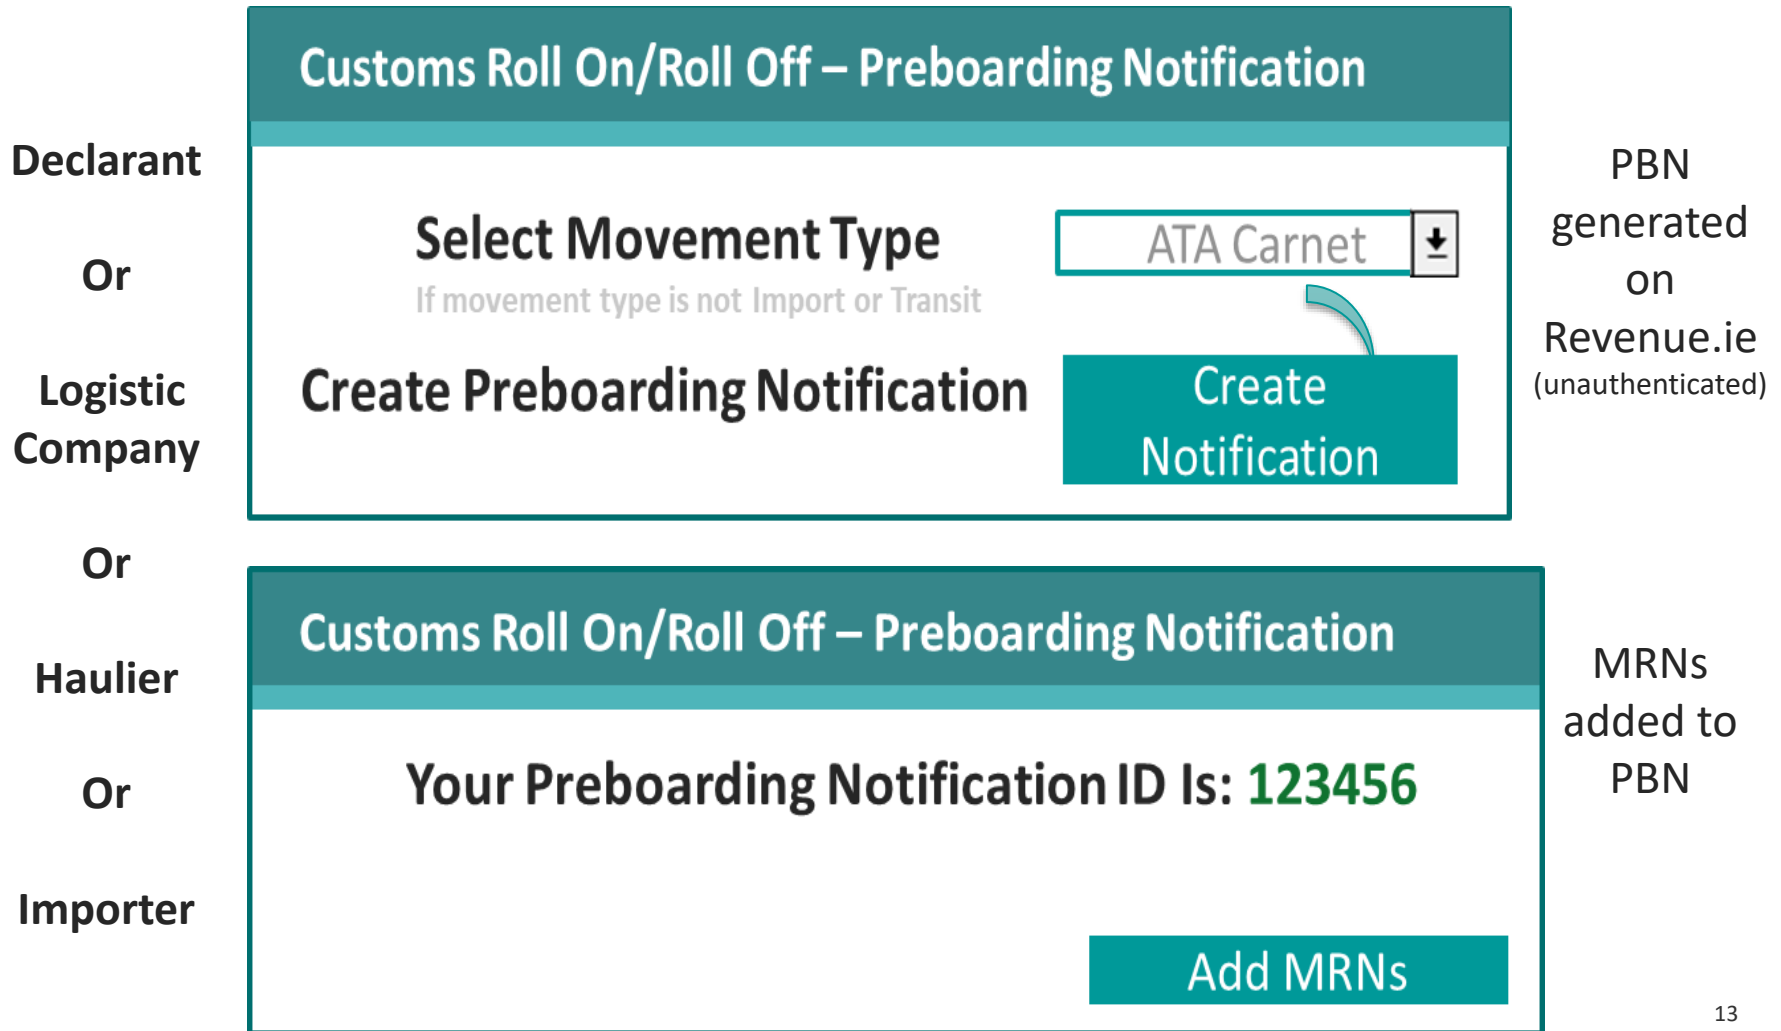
Declarant

Or

Logistic Company

Or

Haulier

Or

Importer

Customs Roll On/Roll Off – Preboarding Notification

Select Movement Type

If movement type is not Import or Transit

ATA Carnet

Create Preboarding Notification

Create Notification

PBN generated on Revenue.ie (unauthenticated)

Customs Roll On/Roll Off – Preboarding Notification

Your Preboarding Notification ID Is: 123456

Add MRNs

MRNs added to PBN

13